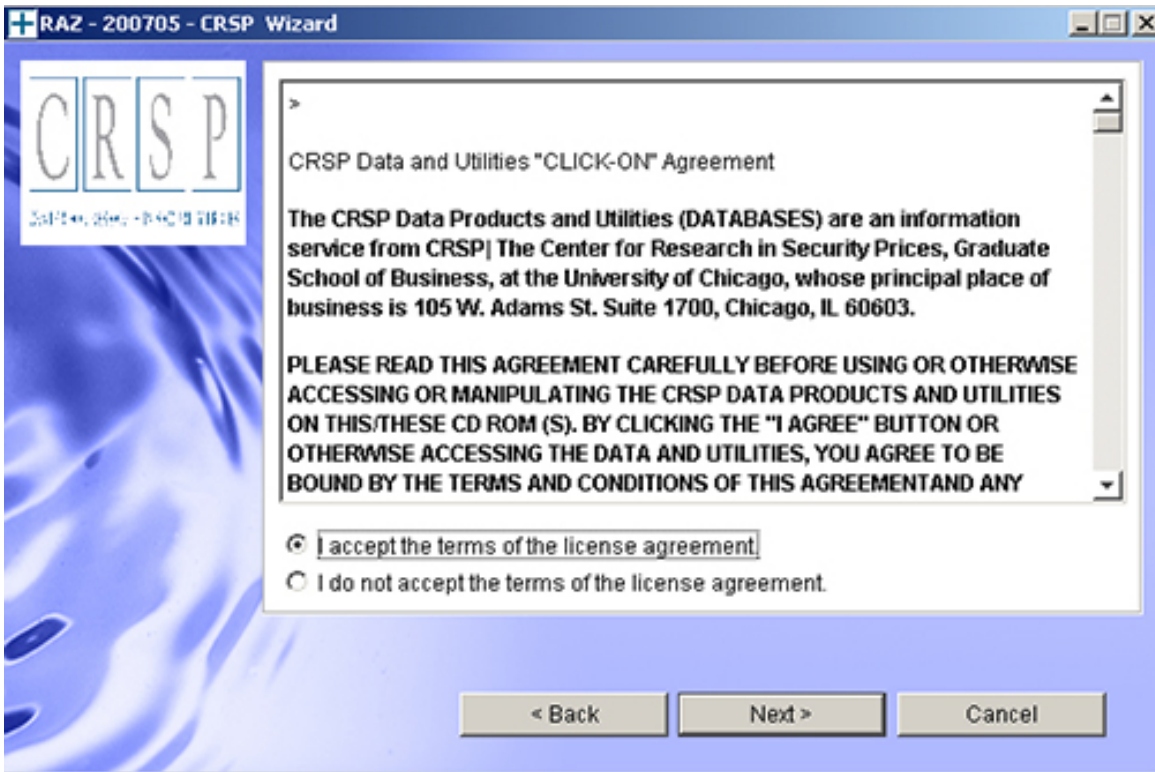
RAZ - 200705 - CRSP Wizard

CRSP

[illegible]

>

CRSP Data and Utilities "CLICK-ON" Agreement

The CRSP Data Products and Utilities (DATABASES) are an information service from CRSP| The Center for Research in Security Prices, Graduate School of Business, at the University of Chicago, whose principal place of business is 105 W. Adams St. Suite 1700, Chicago, IL 60603.

PLEASE READ THIS AGREEMENT CAREFULLY BEFORE USING OR OTHERWISE ACCESSING OR MANIPULATING THE CRSP DATA PRODUCTS AND UTILITIES ON THIS/THESE CD ROM (S). BY CLICKING THE "I AGREE" BUTTON OR OTHERWISE ACCESSING THE DATA AND UTILITIES, YOU AGREE TO BE BOUND BY THE TERMS AND CONDITIONS OF THIS AGREEMENTAND ANY

I accept the terms of the license agreement.

I do not accept the terms of the license agreement.

< Back

Next >

Cancel